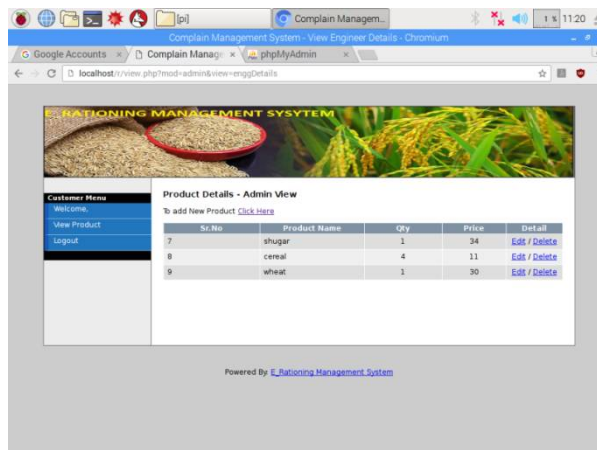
[pi] Complain Managem... 1 % 11:20

Complain Management System - View Engineer Details - Chromium

Google Accounts × Complain Manage × phpMyAdmin ×

localhost/r/view.php?mod=admin&view=enggDetails

E_RATIONING MANAGEMENT SYSYTEM

Customer Menu
Welcome,
View Product
Logout

Product Details - Admin View

To add New Product Click Here

| Sr.No | Product Name | Qty | Price | Detail |
|---|---|---|---|---|
| 7 | shugar | 1 | 34 | Edit / Delete |
| 8 | cereal | 4 | 11 | Edit / Delete |
| 9 | wheat | 1 | 30 | Edit / Delete |

Powered By E_Rationing Management System